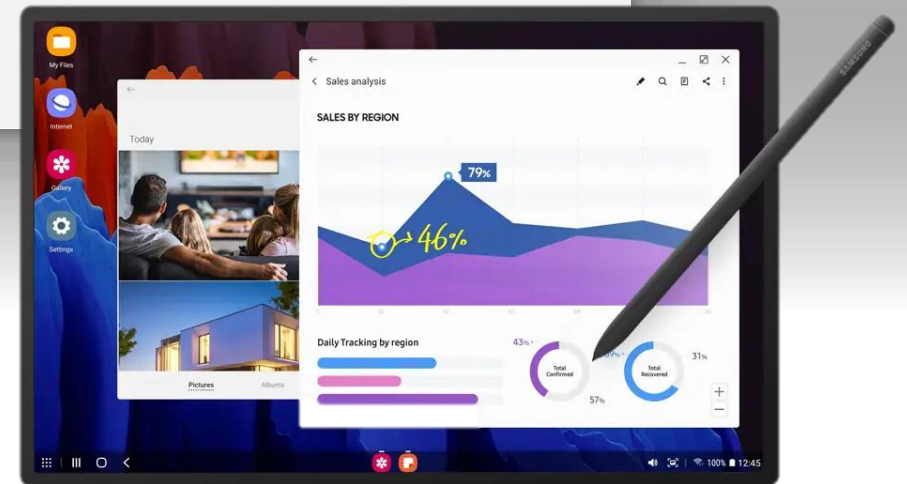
My Files

Internet

Gallery

Settings

Today

Pictures

Albums

Sales analysis

SALES BY REGION

79%

46%

Daily Tracking by region

43%

Total Confirmed

57%

Total Recovered

31%

SAMSUNG

100% 12:45